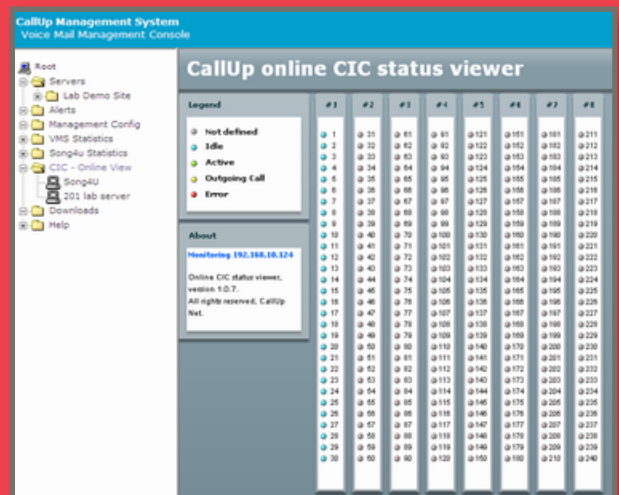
CallUp Management System
Voice Mail Management Console

Root
Servers
Lab Demo Site
Alerts
Management Config
VMS Statistics
Song4u Statistics
CIC - Online View
Song4U
201 lab server
Downloads
Help

CallUp online CIC status viewer

Legend
Not defined
Idle
Active
Outgoing Call
Error

About
Monitoring 192.168.10.124

Online CIC status viewer, version 1.0.7.
All rights reserved, CallUp Net.

| #1 | #2 | #3 | #4 | #5 | #6 | #7 | #8 |
|---|---|---|---|---|---|---|---|
| 1 | 31 | 61 | 91 | 121 | 151 | 181 | 211 |
| 2 | 32 | 62 | 92 | 122 | 152 | 182 | 212 |
| 3 | 33 | 63 | 93 | 123 | 153 | 183 | 213 |
| 4 | 34 | 64 | 94 | 124 | 154 | 184 | 214 |
| 5 | 35 | 65 | 95 | 125 | 155 | 185 | 215 |
| 6 | 36 | 66 | 96 | 126 | 156 | 186 | 216 |
| 7 | 37 | 67 | 97 | 127 | 157 | 187 | 217 |
| 8 | 38 | 68 | 98 | 128 | 158 | 188 | 218 |
| 9 | 39 | 69 | 99 | 129 | 159 | 189 | 219 |
| 10 | 40 | 70 | 100 | 130 | 160 | 190 | 220 |
| 11 | 41 | 71 | 101 | 131 | 161 | 191 | 221 |
| 12 | 42 | 72 | 102 | 132 | 162 | 192 | 222 |
| 13 | 43 | 73 | 103 | 133 | 163 | 193 | 223 |
| 14 | 44 | 74 | 104 | 134 | 164 | 194 | 224 |
| 15 | 45 | 75 | 105 | 135 | 165 | 195 | 225 |
| 16 | 46 | 76 | 106 | 136 | 166 | 196 | 226 |
| 17 | 47 | 77 | 107 | 137 | 167 | 197 | 227 |
| 18 | 48 | 78 | 108 | 138 | 168 | 198 | 228 |
| 19 | 49 | 79 | 109 | 139 | 169 | 199 | 229 |
| 20 | 50 | 80 | 110 | 140 | 170 | 200 | 230 |
| 21 | 51 | 81 | 111 | 141 | 171 | 201 | 231 |
| 22 | 52 | 82 | 112 | 142 | 172 | 202 | 232 |
| 23 | 53 | 83 | 113 | 143 | 173 | 203 | 233 |
| 24 | 54 | 84 | 114 | 144 | 174 | 204 | 234 |
| 25 | 55 | 85 | 115 | 145 | 175 | 205 | 235 |
| 26 | 56 | 86 | 116 | 146 | 176 | 206 | 236 |
| 27 | 57 | 87 | 117 | 147 | 177 | 207 | 237 |
| 28 | 58 | 88 | 118 | 148 | 178 | 208 | 238 |
| 29 | 59 | 89 | 119 | 149 | 179 | 209 | 239 |
| 30 | 60 | 90 | 120 | 150 | 180 | 210 | 240 |